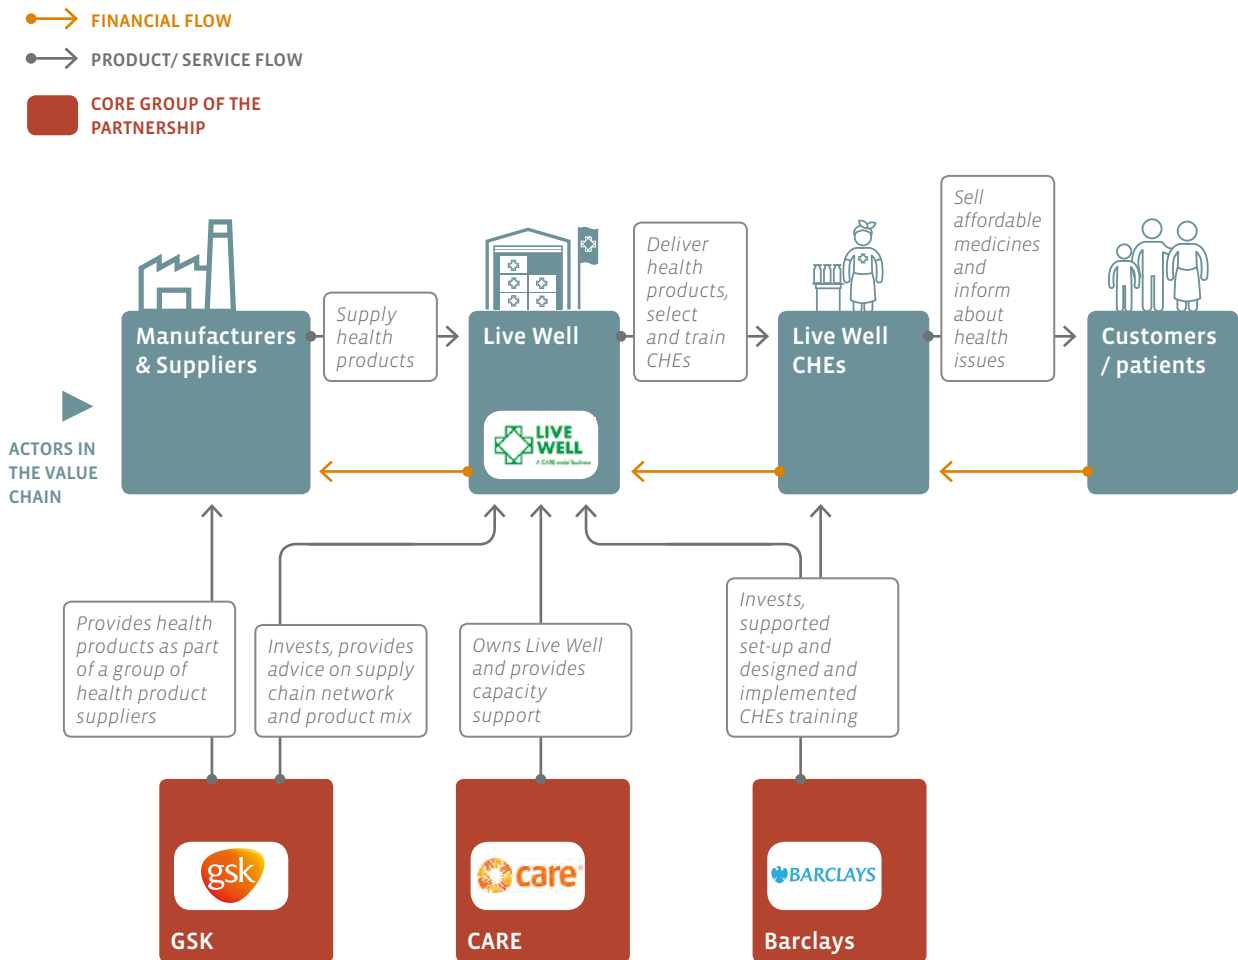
FINANCIAL FLOW

PRODUCT/ SERVICE FLOW

CORE GROUP OF THE PARTNERSHIP

ACTORS IN THE VALUE CHAIN

Manufacturers & Suppliers

Supply health products

Live Well

LIVE WELL
A CARE social business

Deliver health products, select and train CHEs

Live Well CHEs

Sell affordable medicines and inform about health issues

Customers / patients

Provides health products as part of a group of health product suppliers

Invests, provides advice on supply chain network and product mix

Owns Live Well and provides capacity support

Invests, supported set-up and designed and implemented CHEs training

gsk

GSK

care

CARE

BARCLAYS

Barclays